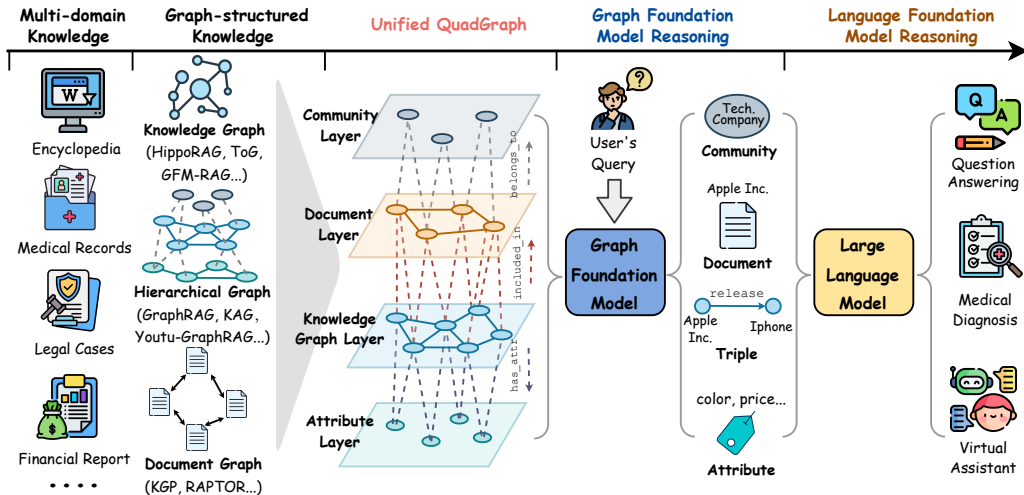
Multi-domain Knowledge

Graph-structured Knowledge

Unified QuadGraph

Graph Foundation Model Reasoning

Language Foundation Model Reasoning

W

Encyclopedia

Medical Records

Legal Cases

$

Financial Report

• • • •

Knowledge Graph (HippoRAG, ToG, GFM-RAG...)

Hierarchical Graph (GraphRAG, KAG, Youtu-GraphRAG...)

Document Graph (KGP, RAPTOR...)

Community Layer

Document Layer

Knowledge Graph Layer

Attribute Layer

belongs_to

included_in

has_attr

?

User's Query

Graph Foundation Model

Tech. Company

Community

Apple Inc.

Document

release

Apple Inc.

Iphone

Triple

color, price...

Attribute

Large Language Model

Q

A

Question Answering

Medical Diagnosis

Virtual Assistant